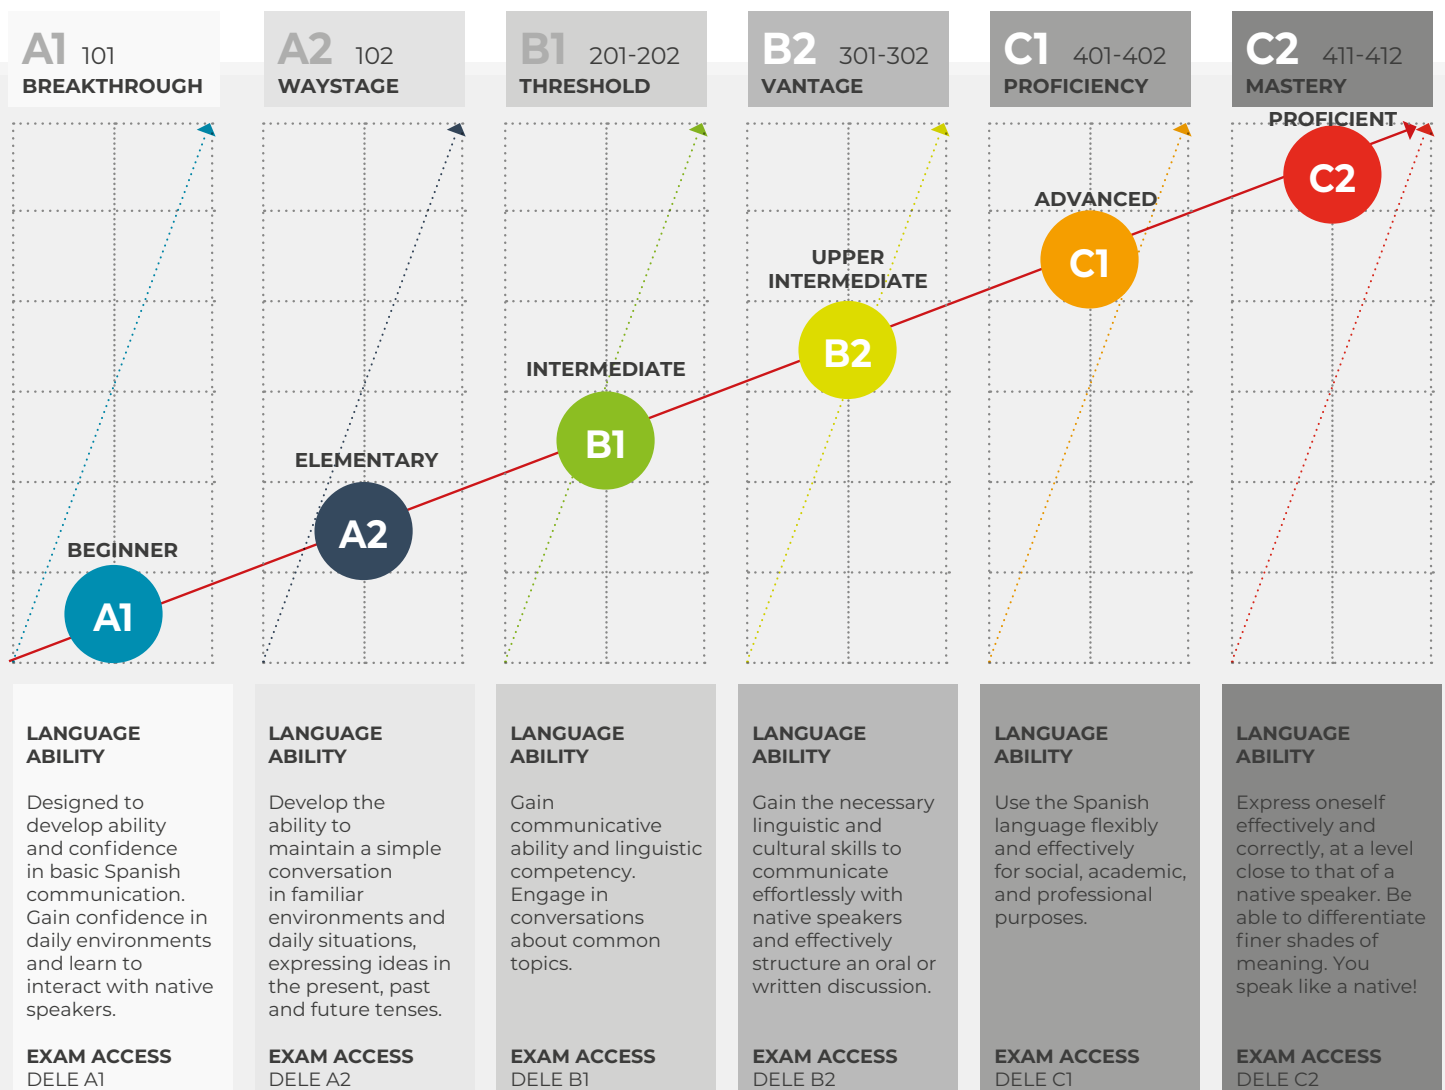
A1 101
BREAKTHROUGH

A2 102
WAYSTAGE

B1 201-202
THRESHOLD

B2 301-302
VANTAGE

C1 401-402
PROFICIENCY

C2 411-412
MASTERY

PROFICIENT

C2

ADVANCED

C1

UPPER INTERMEDIATE

B2

INTERMEDIATE

B1

ELEMENTARY

A2

BEGINNER

A1

LANGUAGE ABILITY

Designed to develop ability and confidence in basic Spanish communication. Gain confidence in daily environments and learn to interact with native speakers.

EXAM ACCESS
DELE A1

LANGUAGE ABILITY

Develop the ability to maintain a simple conversation in familiar environments and daily situations, expressing ideas in the present, past and future tenses.

EXAM ACCESS
DELE A2

LANGUAGE ABILITY

Gain communicative ability and linguistic competency. Engage in conversations about common topics.

EXAM ACCESS
DELE B1

LANGUAGE ABILITY

Gain the necessary linguistic and cultural skills to communicate effortlessly with native speakers and effectively structure an oral or written discussion.

EXAM ACCESS
DELE B2

LANGUAGE ABILITY

Use the Spanish language flexibly and effectively for social, academic, and professional purposes.

EXAM ACCESS
DELE C1

LANGUAGE ABILITY

Express oneself effectively and correctly, at a level close to that of a native speaker. Be able to differentiate finer shades of meaning. You speak like a native!

EXAM ACCESS
DELE C2